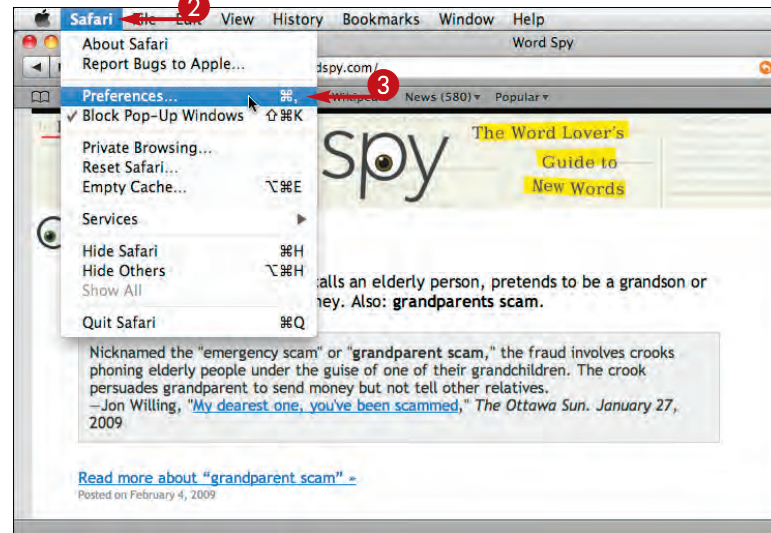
Safari File Edit View History Bookmarks Window Help

2

About Safari
Report Bugs to Apple...

Word Spy

dspy.com/

Preferences... ⌘,

3

Wikipedia News (580) ▾ Popular ▾

✓ Block Pop-Up Windows ⇧⌘K

Private Browsing...
Reset Safari...
Empty Cache... ⌥⌘E

Services ▶

Hide Safari ⌘H
Hide Others ⌥⌘H
Show All

Quit Safari ⌘Q

Spy

The Word Lover's Guide to New Words

alls an elderly person, pretends to be a grandson or ney. Also: **grandparents scam**.

Nicknamed the "emergency scam" or "**grandparent scam**," the fraud involves crooks phoning elderly people under the guise of one of their grandchildren. The crook persuades grandparent to send money but not tell other relatives.
—Jon Willing, "My dearest one, you've been scammed," *The Ottawa Sun. January 27, 2009*

Read more about "grandparent scam" »
Posted on February 4, 2009